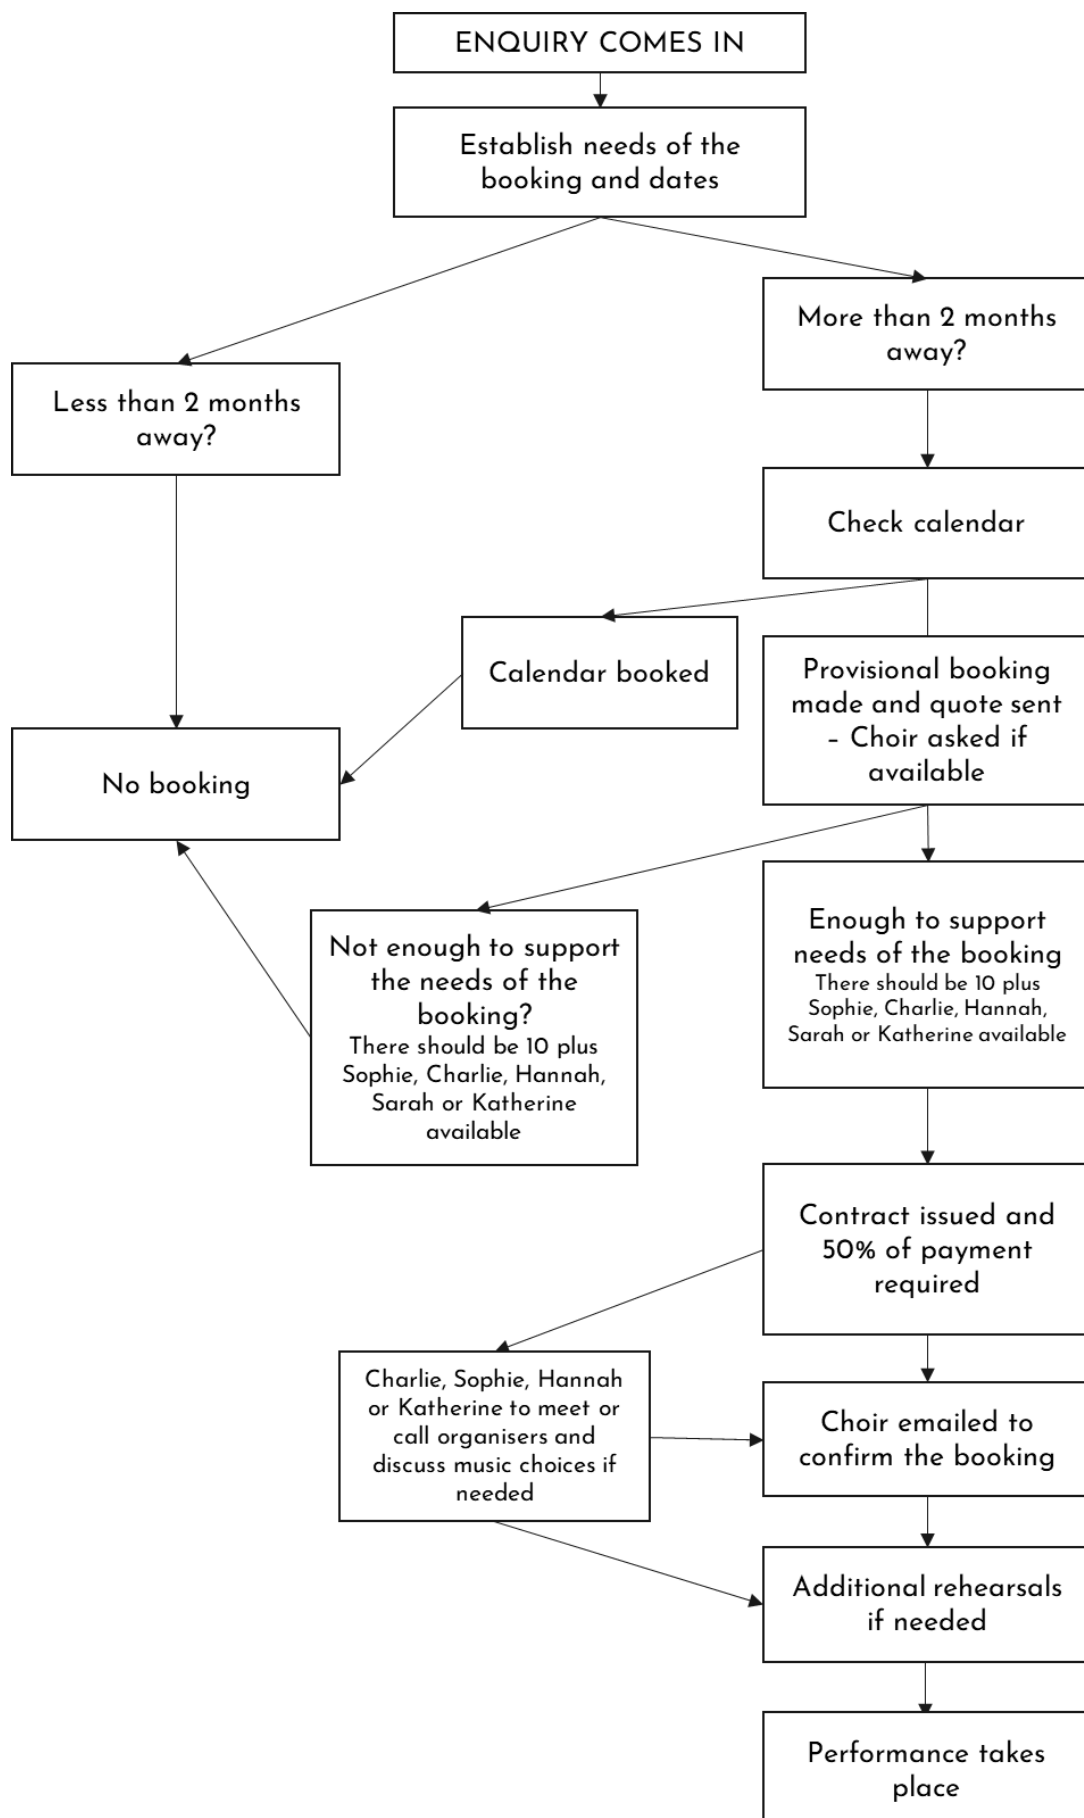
ENQUIRY COMES IN

Establish needs of the booking and dates

Less than 2 months away?

More than 2 months away?

Check calendar

Calendar booked

No booking

Provisional booking made and quote sent – Choir asked if available

Not enough to support the needs of the booking?
There should be 10 plus Sophie, Charlie, Hannah, Sarah or Katherine available

Enough to support needs of the booking
There should be 10 plus Sophie, Charlie, Hannah, Sarah or Katherine available

Contract issued and 50% of payment required

Charlie, Sophie, Hannah or Katherine to meet or call organisers and discuss music choices if needed

Choir emailed to confirm the booking

Additional rehearsals if needed

Performance takes place